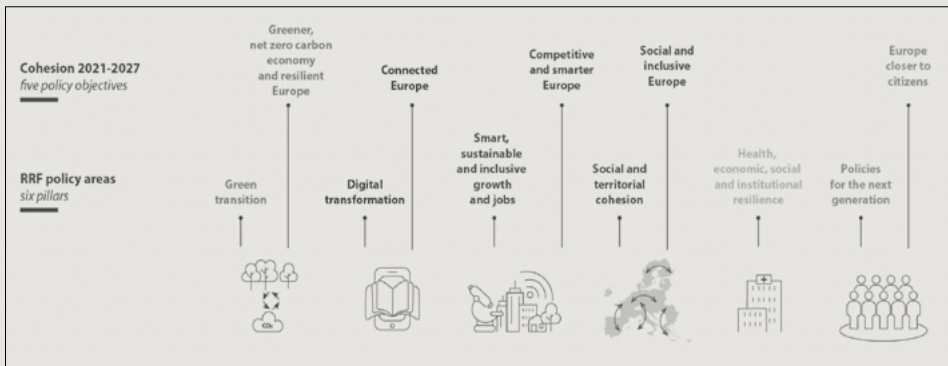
Cohesion 2021-2027
five policy objectives

RRF policy areas
six pillars

Greener, net zero carbon economy and resilient Europe

Green transition

Connected Europe

Digital transformation

Smart, sustainable and inclusive growth and jobs

Competitive and smarter Europe

Social and territorial cohesion

Social and inclusive Europe

Health, economic, social and institutional resilience

Policies for the next generation

Europe closer to citizens

$CO_2$